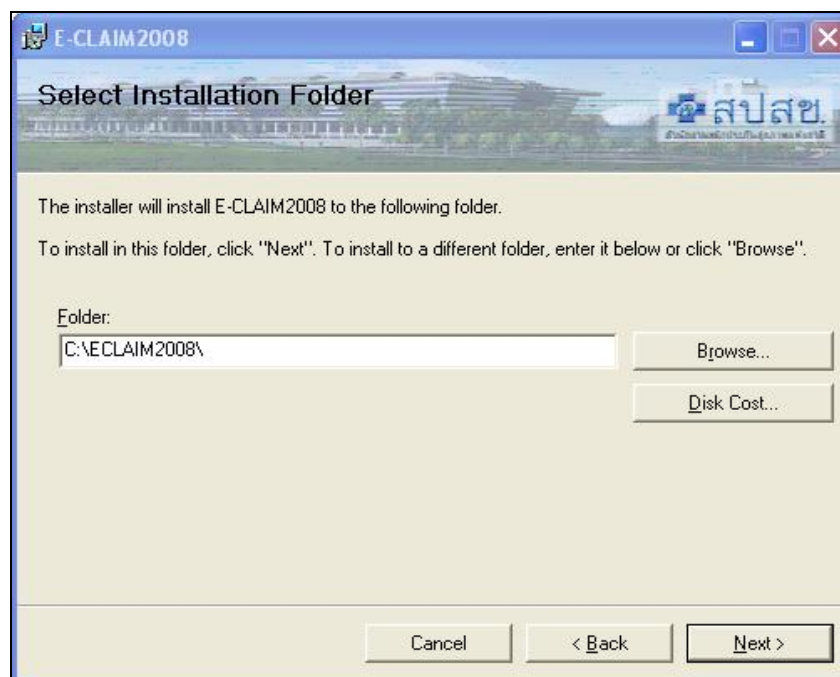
E-CLAIM2008

Select Installation Folder

สปสช.

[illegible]

The installer will install E-CLAIM2008 to the following folder.

To install in this folder, click "Next". To install to a different folder, enter it below or click "Browse".

Folder:

C:\ECLAIM2008\

Browse...

Disk Cost...

Cancel

< Back

Next >